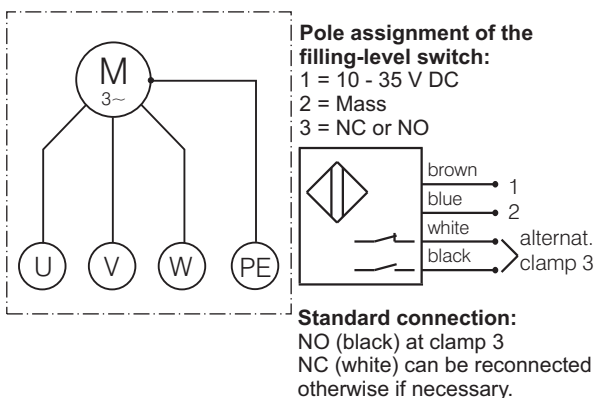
M
3~

U V W PE

**Pole assignment of the filling-level switch:**
1 = 10 - 35 V DC
2 = Mass
3 = NC or NO

brown
1
blue
2
white
black
alternat. clamp 3

**Standard connection:**
NO (black) at clamp 3
NC (white) can be reconnected otherwise if necessary.